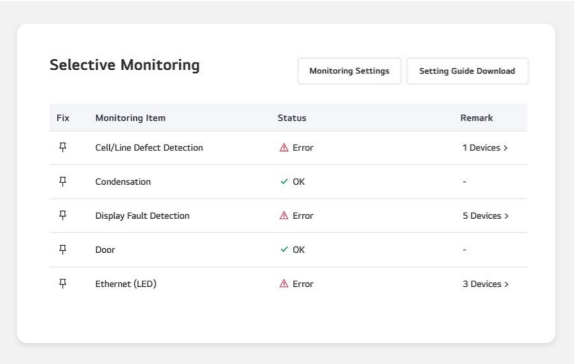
Selective Monitoring

Monitoring Settings

Setting Guide Download

| Fix | Monitoring Item | Status | Remark |
|---|---|---|---|
| | Cell/Line Defect Detection | ⚠ Error | 1 Devices > |
| | Condensation | ✓ OK | - |
| | Display Fault Detection | ⚠ Error | 5 Devices > |
| | Door | ✓ OK | - |
| | Ethernet (LED) | ⚠ Error | 3 Devices > |